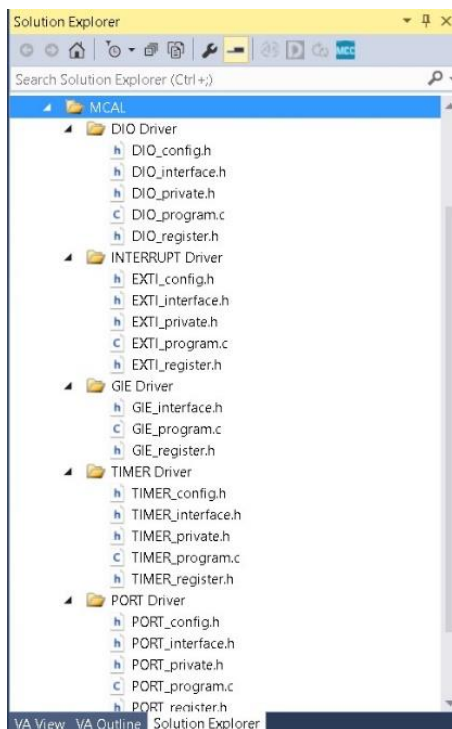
Solution Explorer

Search Solution Explorer (Ctrl+;)

MCAL
DIO Driver
DIO_config.h
DIO_interface.h
DIO_private.h
DIO_program.c
DIO_register.h
INTERRUPT Driver
EXTI_config.h
EXTI_interface.h
EXTI_private.h
EXTI_program.c
EXTI_register.h
GIE Driver
GIE_interface.h
GIE_program.c
GIE_register.h
TIMER Driver
TIMER_config.h
TIMER_interface.h
TIMER_private.h
TIMER_program.c
TIMER_register.h
PORT Driver
PORT_config.h
PORT_interface.h
PORT_private.h
PORT_program.c
PORT_register.h

VA View VA Outline Solution Explorer